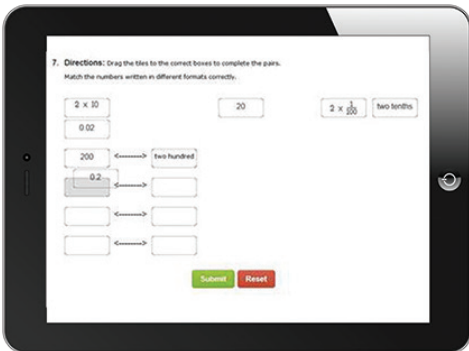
7. Directions: Drag the tiles to the correct boxes to complete the pairs.

Match the numbers written in different formats correctly.

2 × 10

0.02

20

$2 \times \frac{1}{100}$

two tenths

200 <------> two hundred

0.2 <------>

<------>

<------>

Submit

Reset